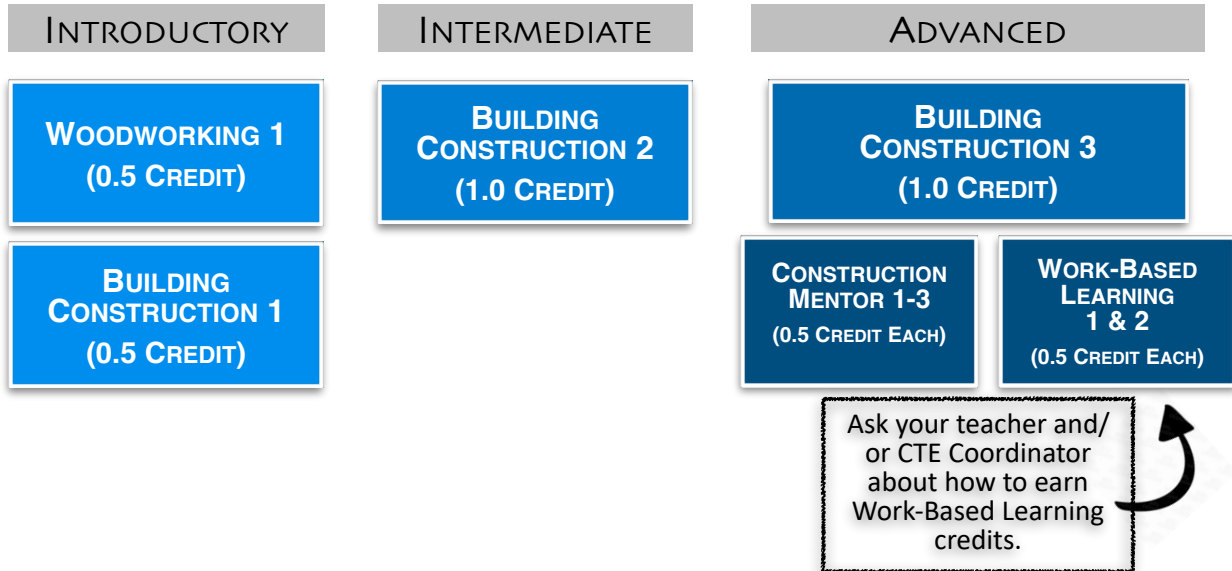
INTRODUCTORY

WOODWORKING 1
(0.5 CREDIT)

BUILDING CONSTRUCTION 1
(0.5 CREDIT)

INTERMEDIATE

BUILDING CONSTRUCTION 2
(1.0 CREDIT)

ADVANCED

BUILDING CONSTRUCTION 3
(1.0 CREDIT)

CONSTRUCTION MENTOR 1-3
(0.5 CREDIT EACH)

WORK-BASED LEARNING 1 & 2
(0.5 CREDIT EACH)

Ask your teacher and/ or CTE Coordinator about how to earn Work-Based Learning credits.